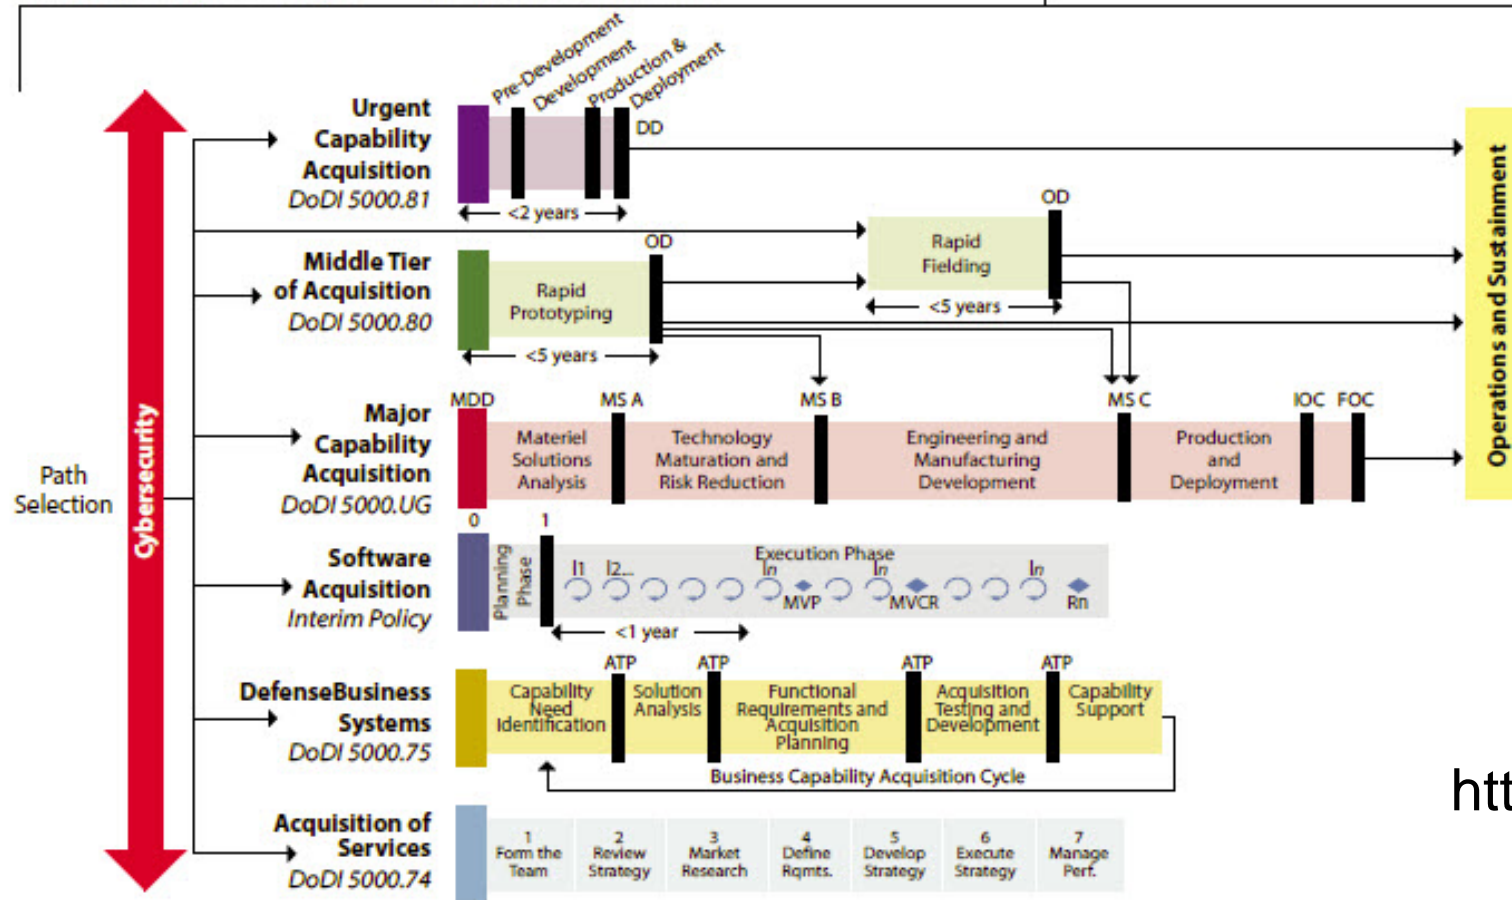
Path Selection

Cybersecurity

Urgent Capability Acquisition
DoDI 5000.81

Pre-Development
Development
Production & Deployment
DD
<2 years

Middle Tier of Acquisition
DoDI 5000.80

Rapid Prototyping
OD
<5 years

Rapid Fielding
OD
<5 years

Major Capability Acquisition
DoDI 5000.UG

MDD
MS A
MS B
MS C
IOC
FOC
Materiel Solutions Analysis
Technology Maturation and Risk Reduction
Engineering and Manufacturing Development
Production and Deployment

Software Acquisition
Interim Policy

0
1
Planning Phase
Execution Phase
I1
I2...
In
MVP
In
MVCR
In
Rn
<1 year

DefenseBusiness Systems
DoDI 5000.75

ATP
ATP
ATP
ATP
Capability Need Identification
Solution Analysis
Functional Requirements and Acquisition Planning
Acquisition Testing and Development
Capability Support
Business Capability Acquisition Cycle

Acquisition of Services
DoDI 5000.74

1 Form the Team
2 Review Strategy
3 Market Research
4 Define Rqmts.
5 Develop Strategy
6 Execute Strategy
7 Manage Perf.

Operations and Sustainment

htt